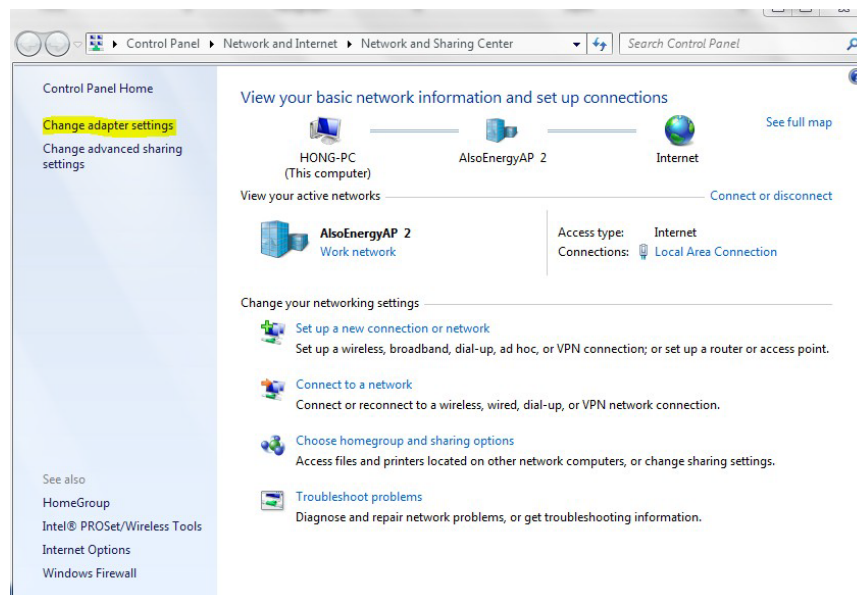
▸ Control Panel ▸ Network and Internet ▸ Network and Sharing Center

Search Control Panel

Control Panel Home

Change adapter settings

Change advanced sharing settings

See also

HomeGroup

Intel® PROSet/Wireless Tools

Internet Options

Windows Firewall

View your basic network information and set up connections

See full map

HONG-PC
(This computer)

AlsoEnergyAP 2

Internet

View your active networks

Connect or disconnect

AlsoEnergyAP 2
Work network

Access type: Internet
Connections: Local Area Connection

Change your networking settings

Set up a new connection or network
Set up a wireless, broadband, dial-up, ad hoc, or VPN connection; or set up a router or access point.

Connect to a network
Connect or reconnect to a wireless, wired, dial-up, or VPN network connection.

Choose homegroup and sharing options
Access files and printers located on other network computers, or change sharing settings.

Troubleshoot problems
Diagnose and repair network problems, or get troubleshooting information.